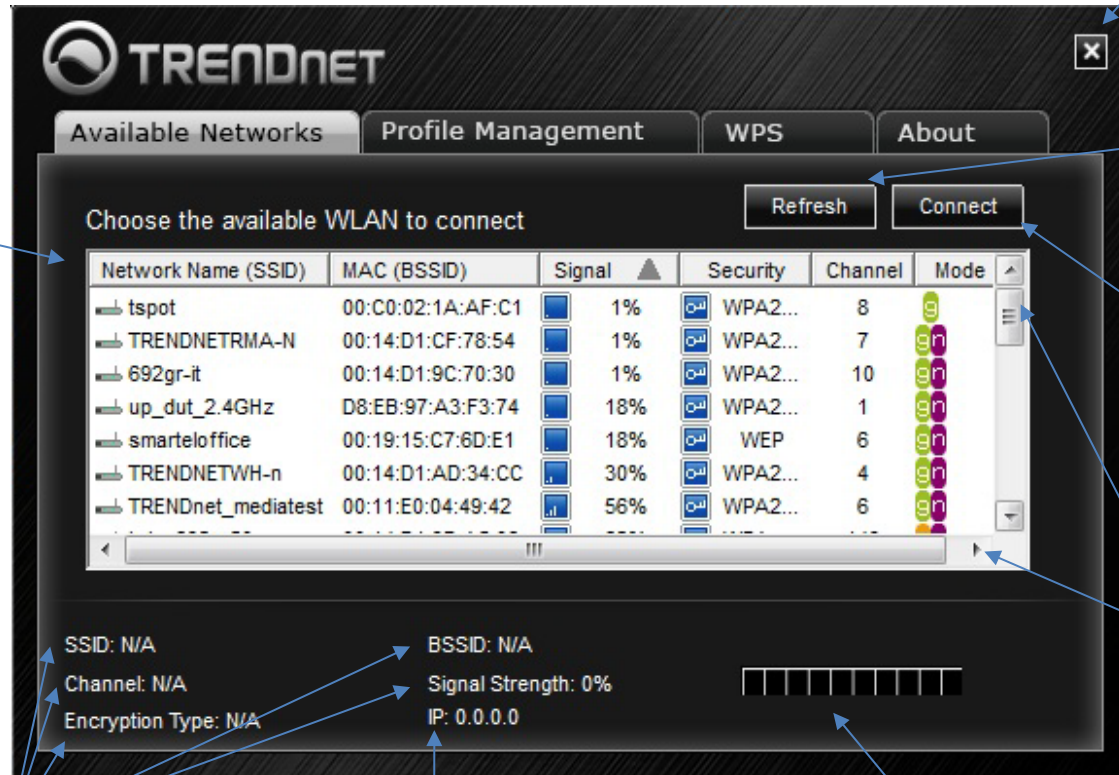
TRENDnet

Available Networks | Profile Management | WPS | About

Choose the available WLAN to connect

Refresh | Connect

| Network Name (SSID) | MAC (BSSID) | Signal | Security | Channel | Mode |
|---|---|---|---|---|---|
| tspot | 00:C0:02:1A:AF:C1 | 1% | WPA2... | 8 | g |
| TRENDNETRMA-N | 00:14:D1:CF:78:54 | 1% | WPA2... | 7 | gn |
| 692gr-it | 00:14:D1:9C:70:30 | 1% | WPA2... | 10 | gn |
| up_dut_2.4GHz | D8:EB:97:A3:F3:74 | 18% | WPA2... | 1 | gn |
| smarteloffice | 00:19:15:C7:6D:E1 | 18% | WEP | 6 | gn |
| TRENDNETWH-n | 00:14:D1:AD:34:CC | 30% | WPA2... | 4 | gn |
| TRENDnet_mediatest | 00:11:E0:04:49:42 | 56% | WPA2... | 6 | gn |

SSID: N/A
Channel: N/A
Encryption Type: N/A

BSSID: N/A
Signal Strength: 0%
IP: 0.0.0.0